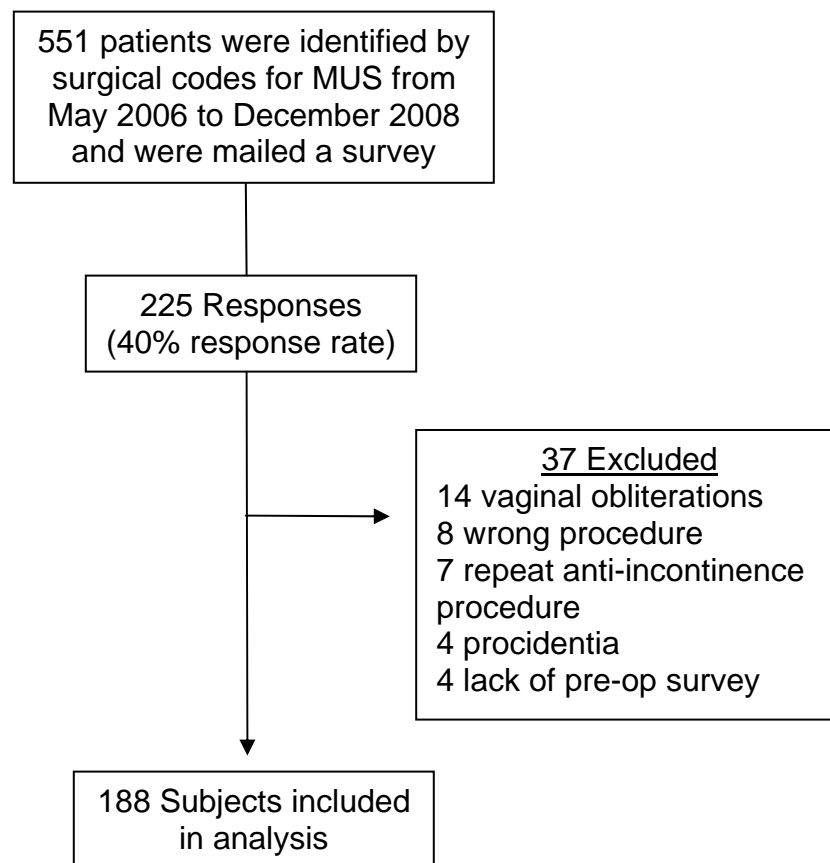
551 patients were identified by surgical codes for MUS from May 2006 to December 2008 and were mailed a survey

225 Responses (40% response rate)

37 Excluded
14 vaginal obliterations
8 wrong procedure
7 repeat anti-incontinence procedure
4 procidentia
4 lack of pre-op survey

188 Subjects included in analysis